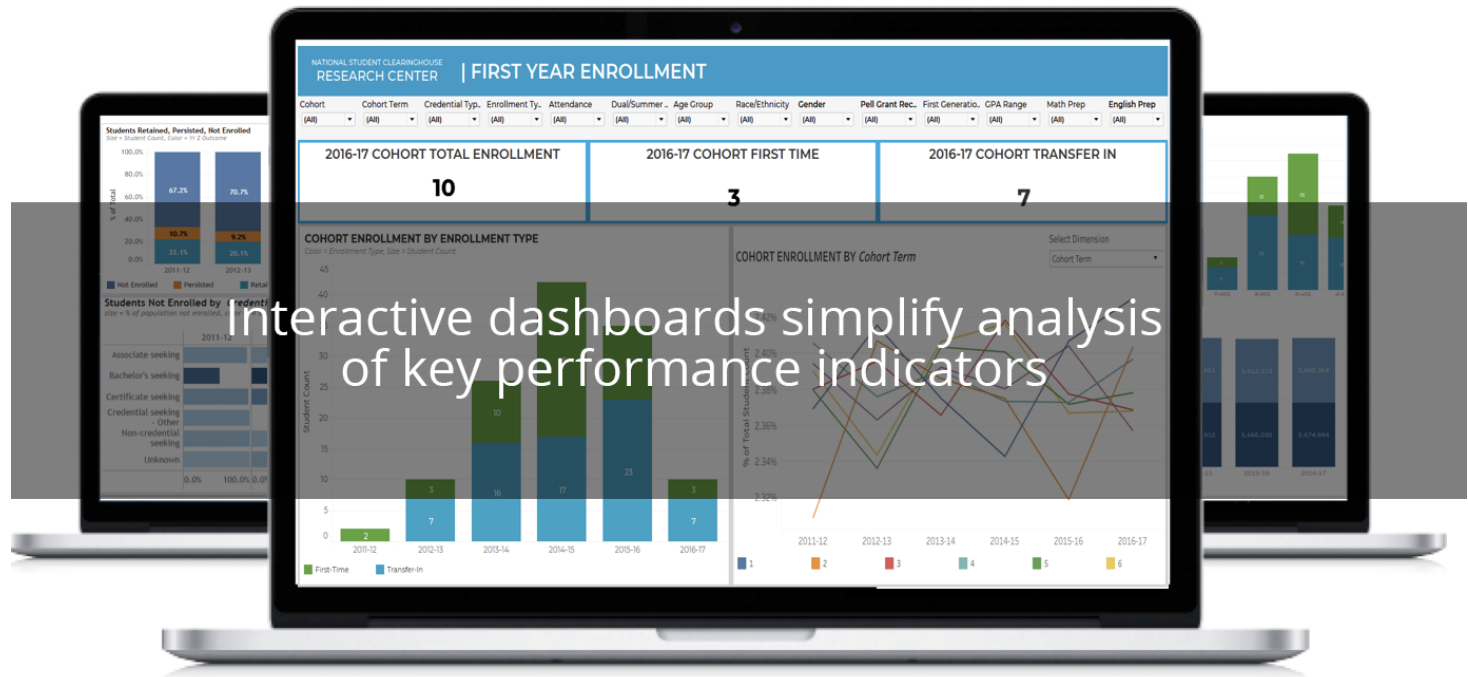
NATIONAL STUDENT CLEARINGHOUSE
RESEARCH CENTER
| FIRST YEAR ENROLLMENT

Cohort (All)
Cohort Term (All)
Credential Typ.. (All)
Enrollment Ty.. (All)
Attendance (All)
Dual/Summer .. (All)
Age Group (All)
Race/Ethnicity (All)
Gender (All)
Pell Grant Rec.. (All)
First Generatio.. (All)
GPA Range (All)
Math Prep (All)
English Prep (All)

2016-17 COHORT TOTAL ENROLLMENT
10

2016-17 COHORT FIRST TIME
3

2016-17 COHORT TRANSFER IN
7

COHORT ENROLLMENT BY ENROLLMENT TYPE
Color = Enrollment Type, Size = Student Count

Interactive dashboards simplify analysis of key performance indicators

Student Count
45
40
35
30
25
20
15
10
5
0
2
3
7
10
16
17
23
3
7
2011-12
2012-13
2013-14
2014-15
2015-16
2016-17
First-Time
Transfer-In

COHORT ENROLLMENT BY Cohort Term
Select Dimension
Cohort Term
% of Total Student Count
2.40%
2.38%
2.36%
2.34%
2.32%
2011-12
2012-13
2013-14
2014-15
2015-16
2016-17
1
2
3
4
5
6

Students Retained, Persisted, Not Enrolled
Size = Student Count, Color = Yr 2 Outcome
100.0%
80.0%
60.0%
40.0%
20.0%
0.0%
% of Total
67.2%
70.7%
10.7%
9.2%
22.1%
20.1%
2011-12
2012-13
Not Enrolled
Persisted
Retai
Students Not Enrolled by Credenti
size = % of population not enrolled,
2011-12
Associate seeking
Bachelor's seeking
Certificate seeking
Credential seeking - Other
Non-credential seeking
Unknown
0.0%
100.0%